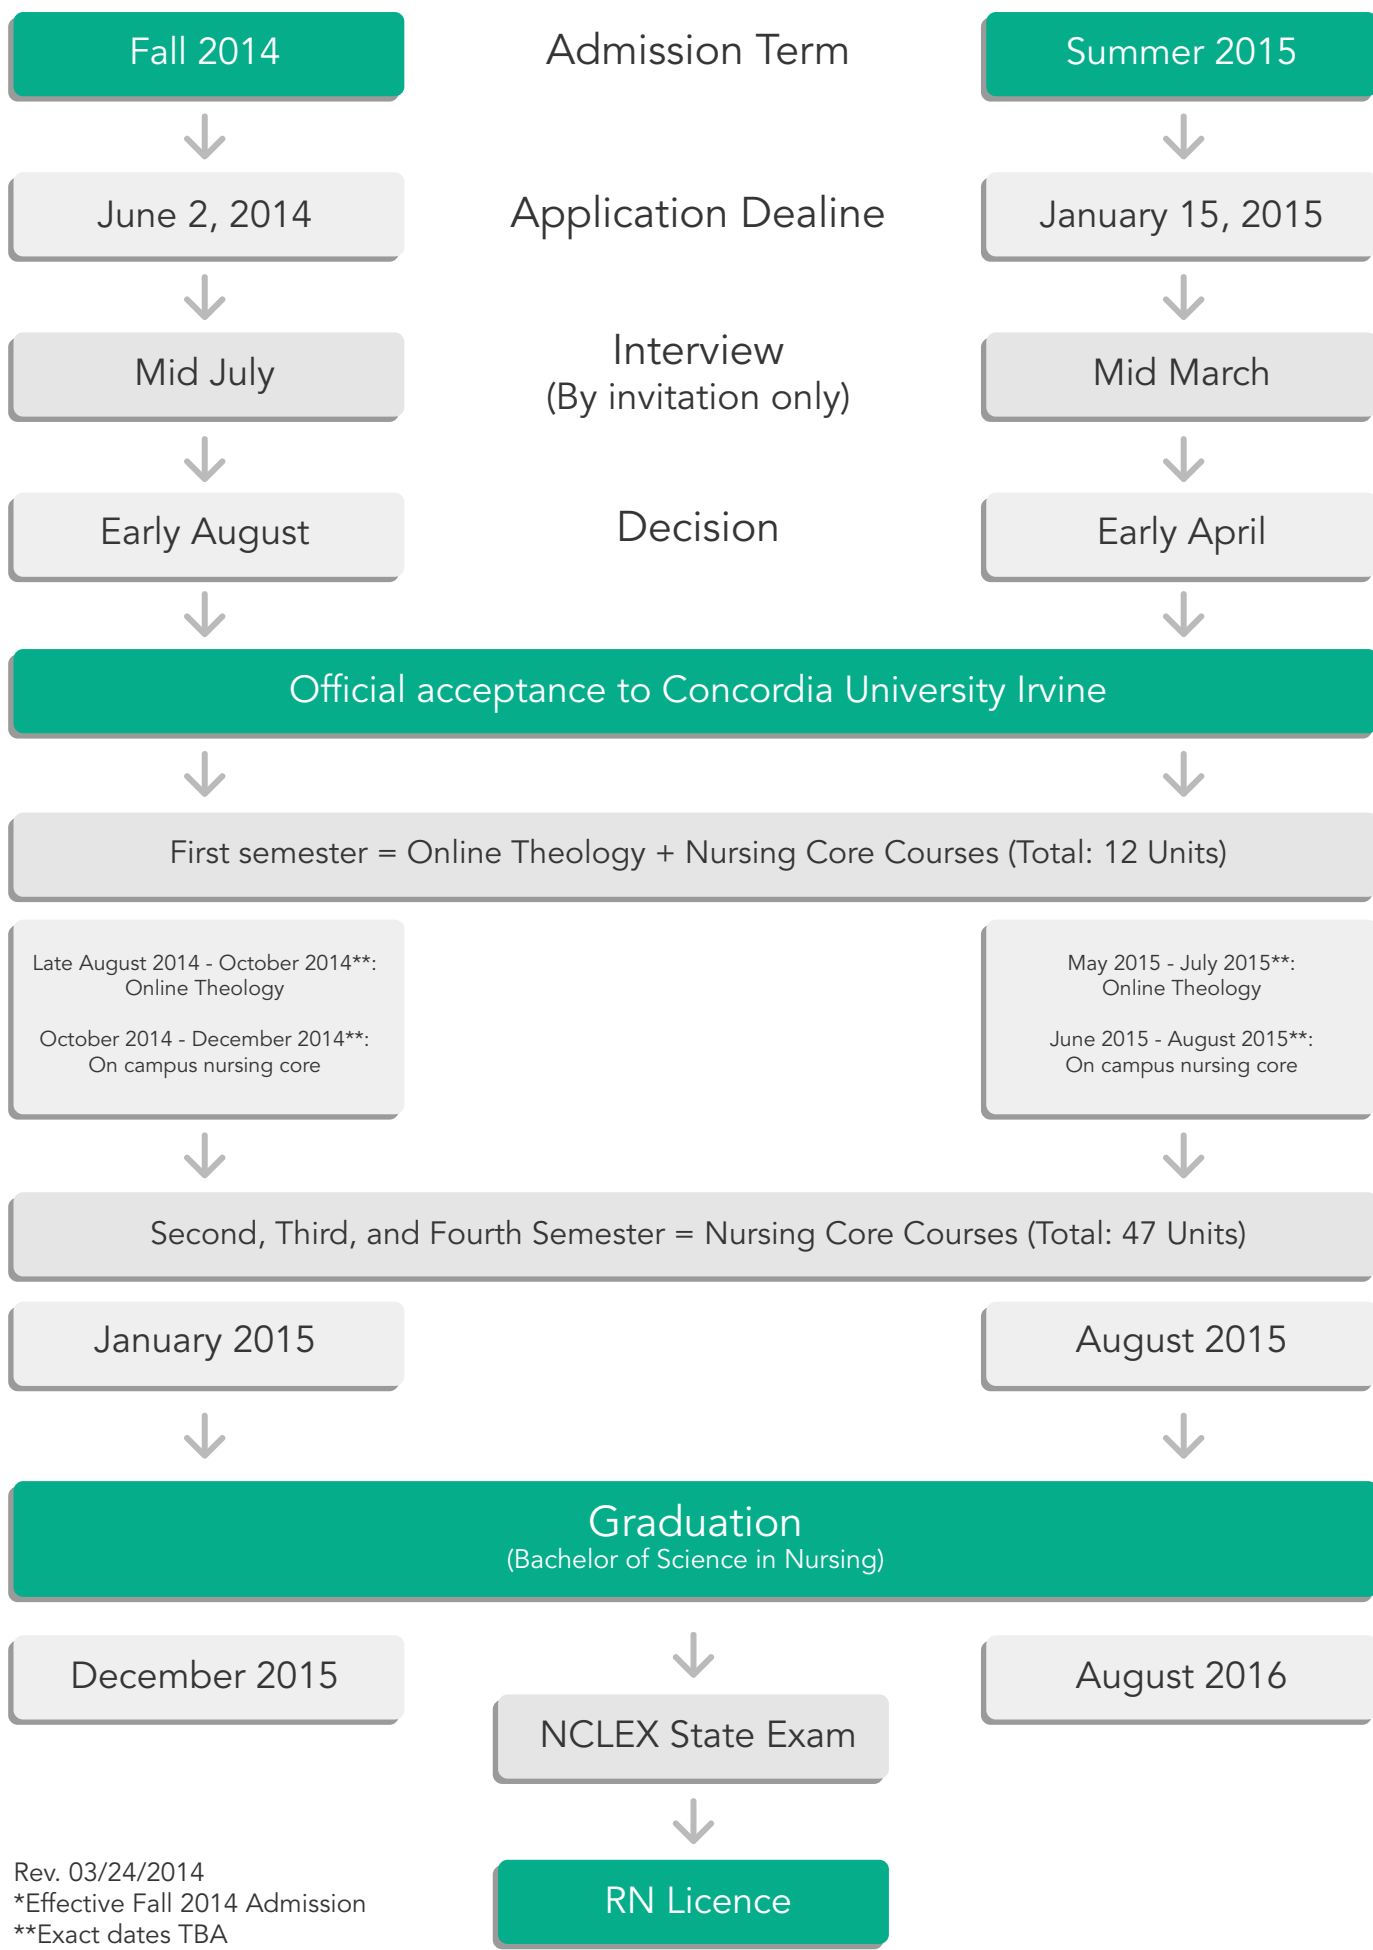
Fall 2014

Admission Term

Summer 2015

June 2, 2014

Application Dealine

January 15, 2015

Mid July

Interview
(By invitation only)

Mid March

Early August

Decision

Early April

Official acceptance to Concordia University Irvine

First semester = Online Theology + Nursing Core Courses (Total: 12 Units)

Late August 2014 - October 2014**:
Online Theology

October 2014 - December 2014**:
On campus nursing core

May 2015 - July 2015**:
Online Theology

June 2015 - August 2015**:
On campus nursing core

Second, Third, and Fourth Semester = Nursing Core Courses (Total: 47 Units)

January 2015

August 2015

Graduation
(Bachelor of Science in Nursing)

December 2015

August 2016

NCLEX State Exam

Rev. 03/24/2014
*Effective Fall 2014 Admission
**Exact dates TBA

RN Licence